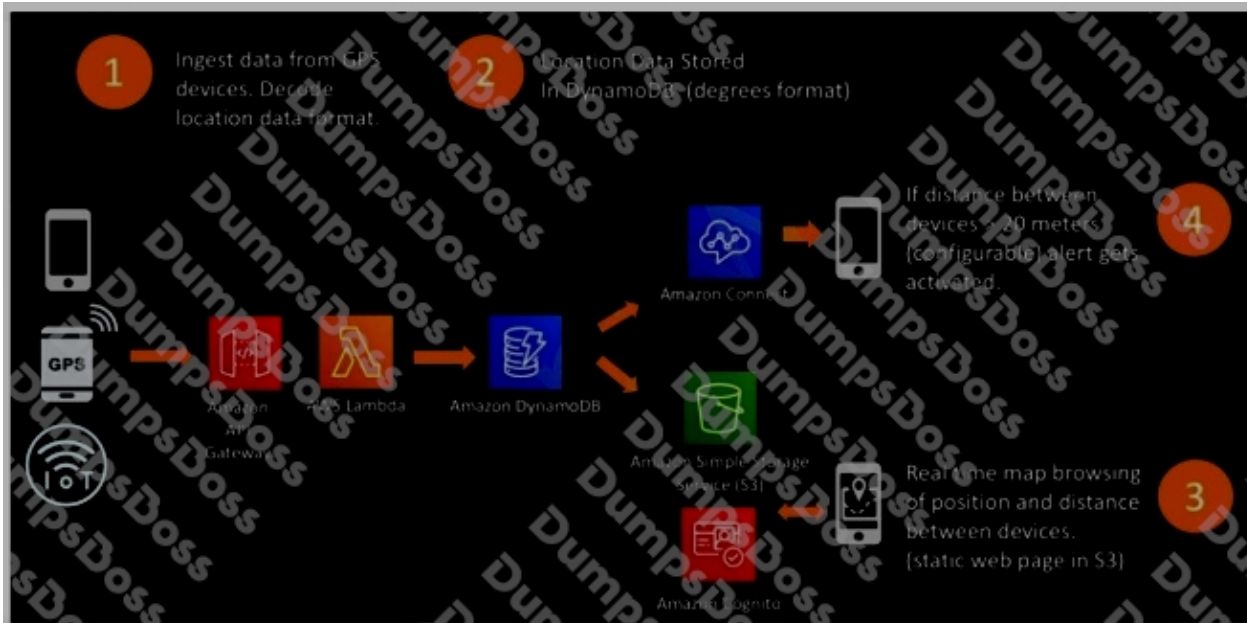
1

Ingest data from GPS devices. Decode location data format.

2

Location Data Stored In DynamoDB (degrees format)

If distance between devices < 20 meters (configurable) alert gets activated.

4

Amazon Connect

GPS

Amazon API Gateway

AWS Lambda

Amazon DynamoDB

Amazon Simple Storage Service (S3)

Real time map browsing of position and distance between devices. (static web page in S3)

3

IoT

Amazon Cognito

DumpsBoss